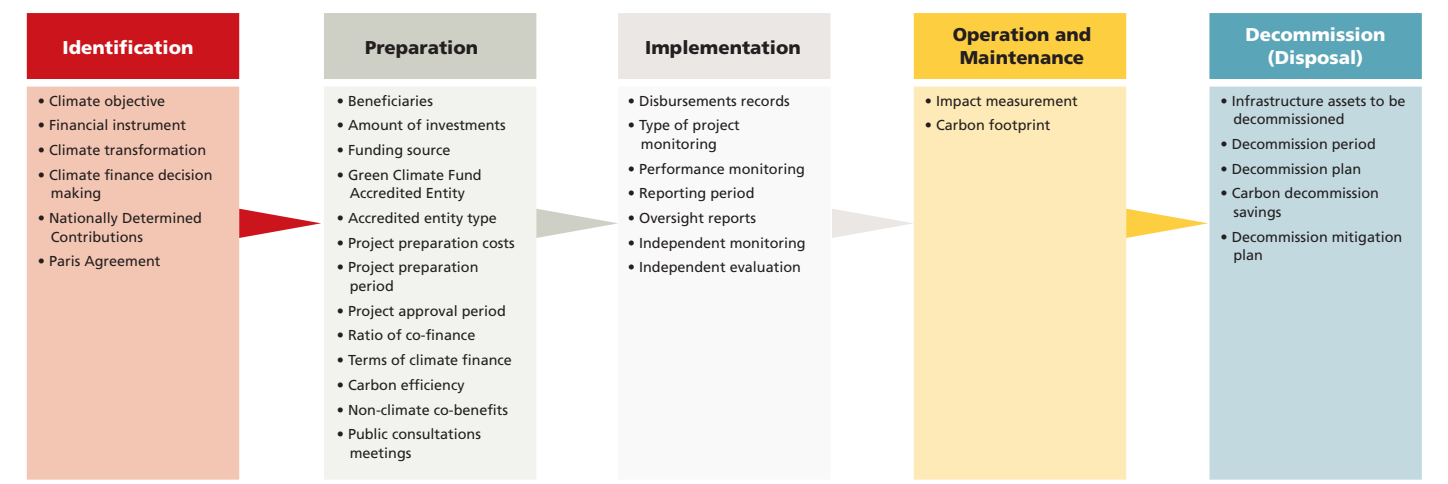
Identification

• Climate objective
• Financial instrument
• Climate transformation
• Climate finance decision making
• Nationally Determined Contributions
• Paris Agreement

Preparation

• Beneficiaries
• Amount of investments
• Funding source
• Green Climate Fund Accredited Entity
• Accredited entity type
• Project preparation costs
• Project preparation period
• Project approval period
• Ratio of co-finance
• Terms of climate finance
• Carbon efficiency
• Non-climate co-benefits
• Public consultations meetings

Implementation

• Disbursements records
• Type of project monitoring
• Performance monitoring
• Reporting period
• Oversight reports
• Independent monitoring
• Independent evaluation

Operation and Maintenance

• Impact measurement
• Carbon footprint

Decommission (Disposal)

• Infrastructure assets to be decommissioned
• Decommission period
• Decommission plan
• Carbon decommission savings
• Decommission mitigation plan